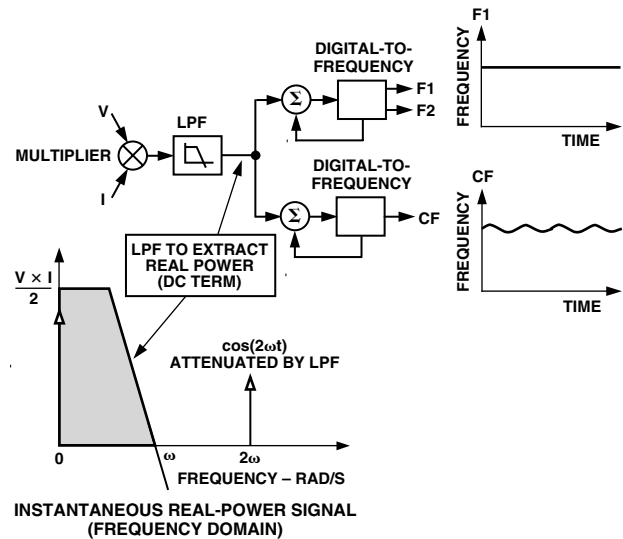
DIGITAL-TO-FREQUENCY

F1

F2

V

LPF

MULTIPLIER

I

DIGITAL-TO-FREQUENCY

CF

LPF TO EXTRACT REAL POWER (DC TERM)

$\frac{V \times I}{2}$

$\Sigma$

$\Sigma$

F1

FREQUENCY

TIME

CF

FREQUENCY

TIME

$\cos(2\omega t)$
ATTENUATED BY LPF

0

$\omega$

$2\omega$

FREQUENCY – RAD/S

INSTANTANEOUS REAL-POWER SIGNAL (FREQUENCY DOMAIN)